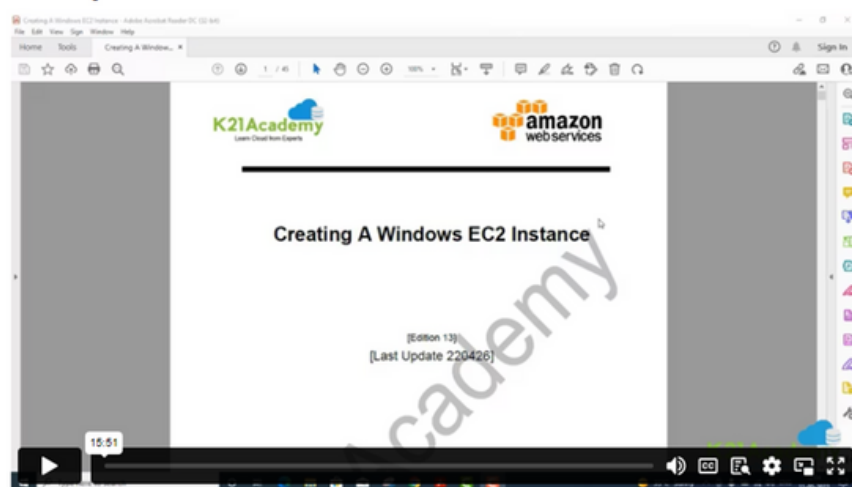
Creating A Windows EC2 Instance - Adobe Acrobat Reader DC (32-bit)
File Edit View Sign Window Help
Home Tools Creating A Window... ×
Sign In
1 / 45
100%

K21Academy
Learn Cloud from Experts

amazon
web services

Creating A Windows EC2 Instance

[Edition 13]
[Last Update 220426]

Academy

15:51